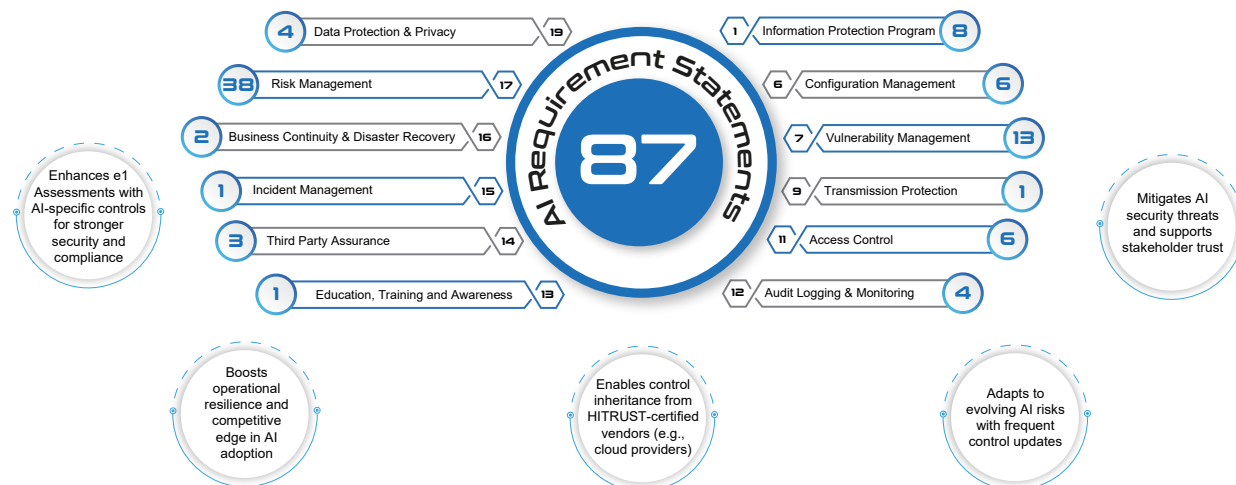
AI Requirement Statements

87

4 Data Protection & Privacy 19

38 Risk Management 17

2 Business Continuity & Disaster Recovery 16

1 Incident Management 15

3 Third Party Assurance 14

1 Education, Training and Awareness 13

1 Information Protection Program 8

6 Configuration Management 6

7 Vulnerability Management 13

9 Transmission Protection 1

11 Access Control 6

12 Audit Logging & Monitoring 4

Enhances e1 Assessments with AI-specific controls for stronger security and compliance

Mitigates AI security threats and supports stakeholder trust

Boosts operational resilience and competitive edge in AI adoption

Enables control inheritance from HITRUST-certified vendors (e.g., cloud providers)

Adapts to evolving AI risks with frequent control updates